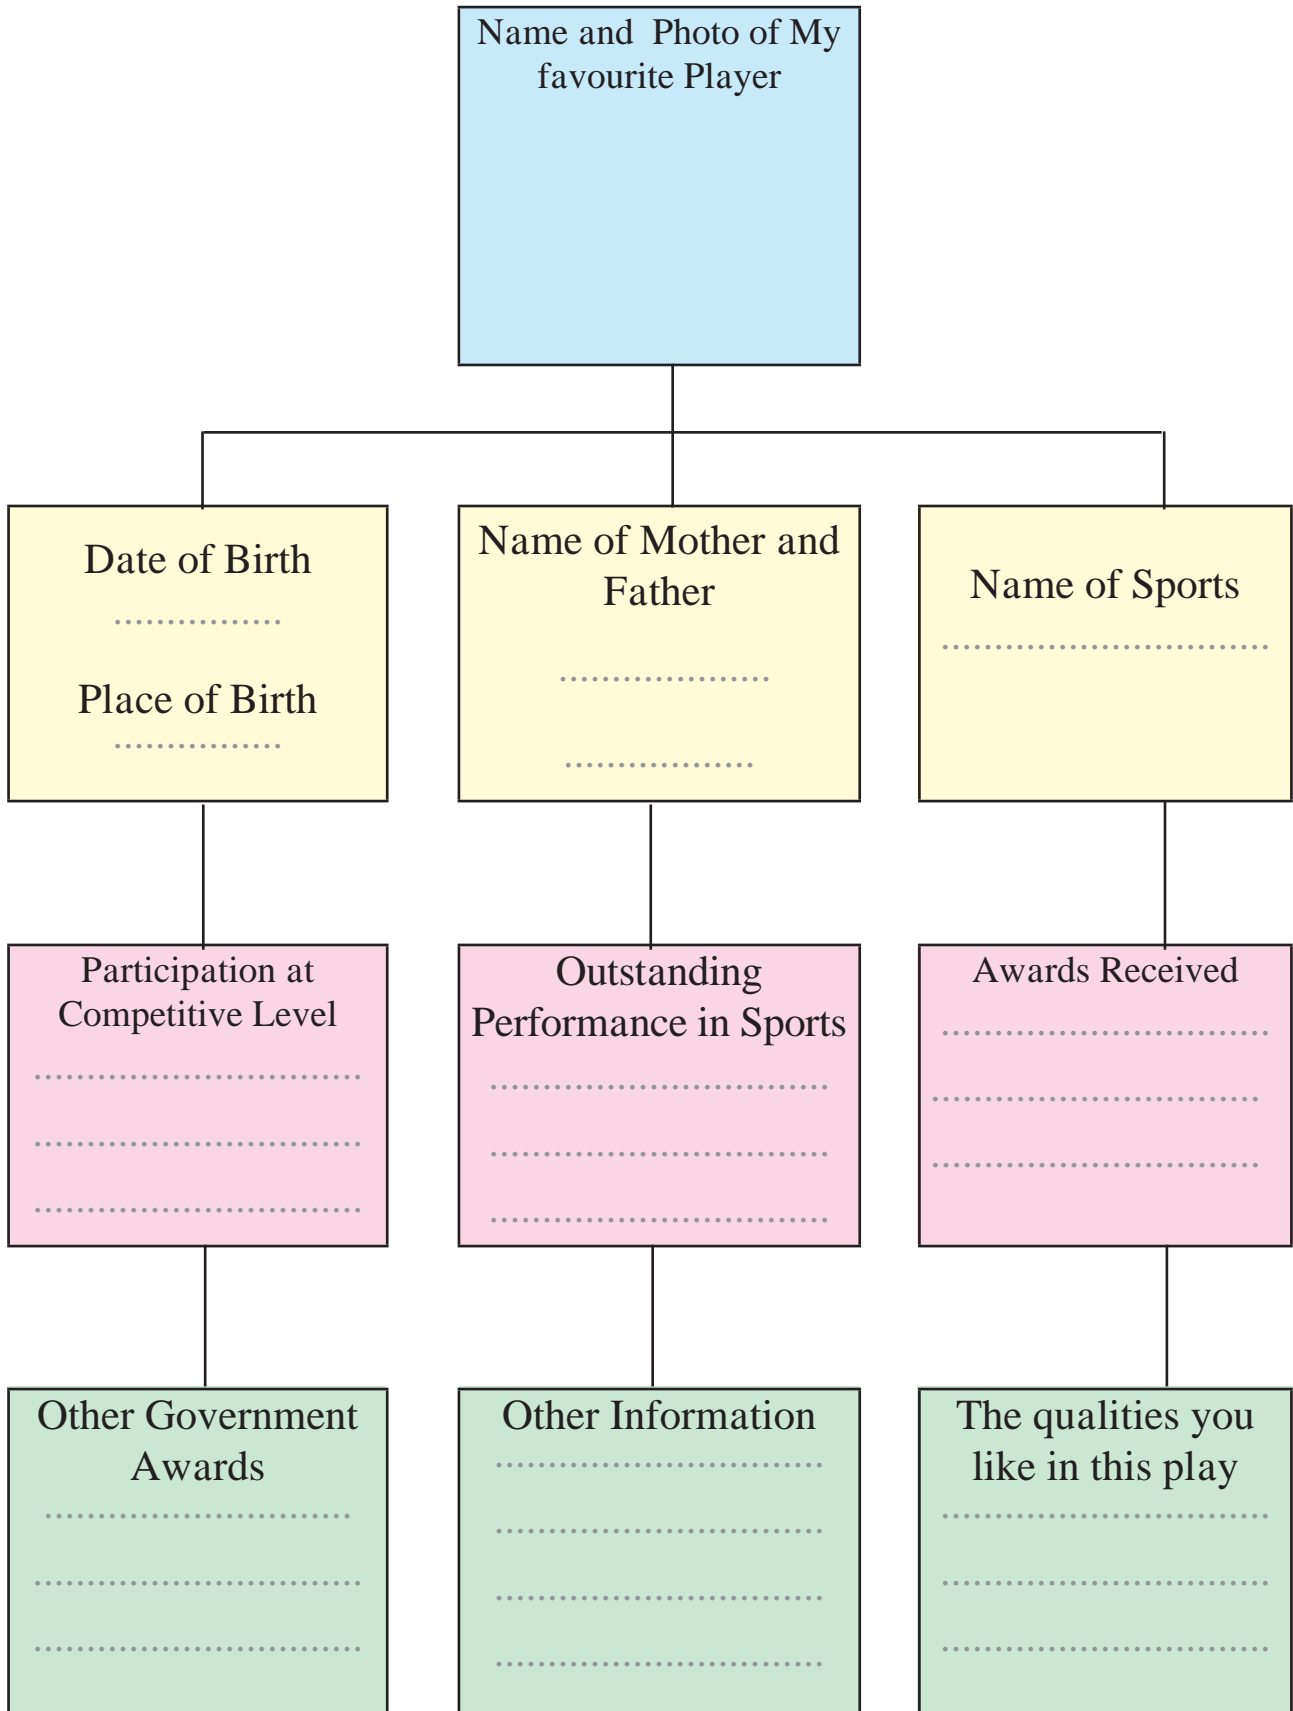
Name and Photo of My favourite Player

Date of Birth
................

Place of Birth
................

Name of Mother and Father
....................
..................

Name of Sports
...............................

Participation at Competitive Level
...............................
...............................
...............................

Outstanding Performance in Sports
................................
................................
................................

Awards Received
...............................
...............................
...............................

Other Government Awards
...............................
...............................
...............................

Other Information
...............................
...............................
...............................
...............................

The qualities you like in this play
...............................
...............................
...............................